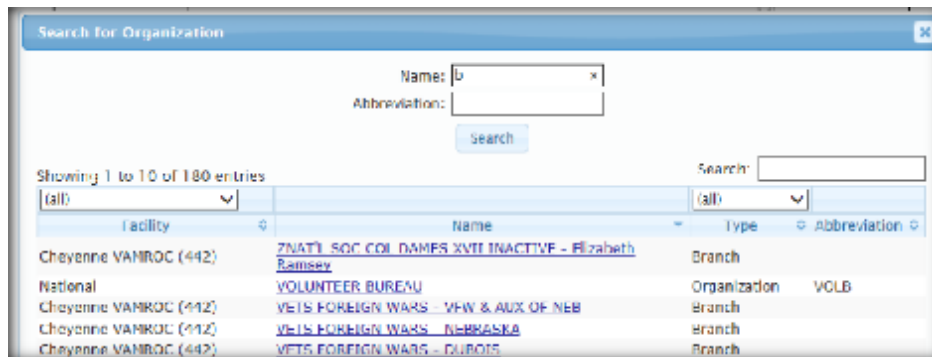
Search for Organization

Name: b ×

Abbreviation:

Search

Showing 1 to 10 of 180 entries

Search:

| (all) | | (all) | |
|---|---|---|---|
| Facility | Name | Type | Abbreviation |
| Cheyenne VAMROC (442) | ZNAT'L SOC COL DAMES XVII INACTIVE - Elizabeth Ramsey | Branch | |
| National | VOLUNTEER BUREAU | Organization | VOLB |
| Cheyenne VAMROC (442) | VETS FOREIGN WARS - VFW & AUX OF NEB | Branch | |
| Cheyenne VAMROC (442) | VETS FOREIGN WARS - NEBRASKA | Branch | |
| Cheyenne VAMROC (442) | VETS FOREIGN WARS - DUBOIS | Branch | |